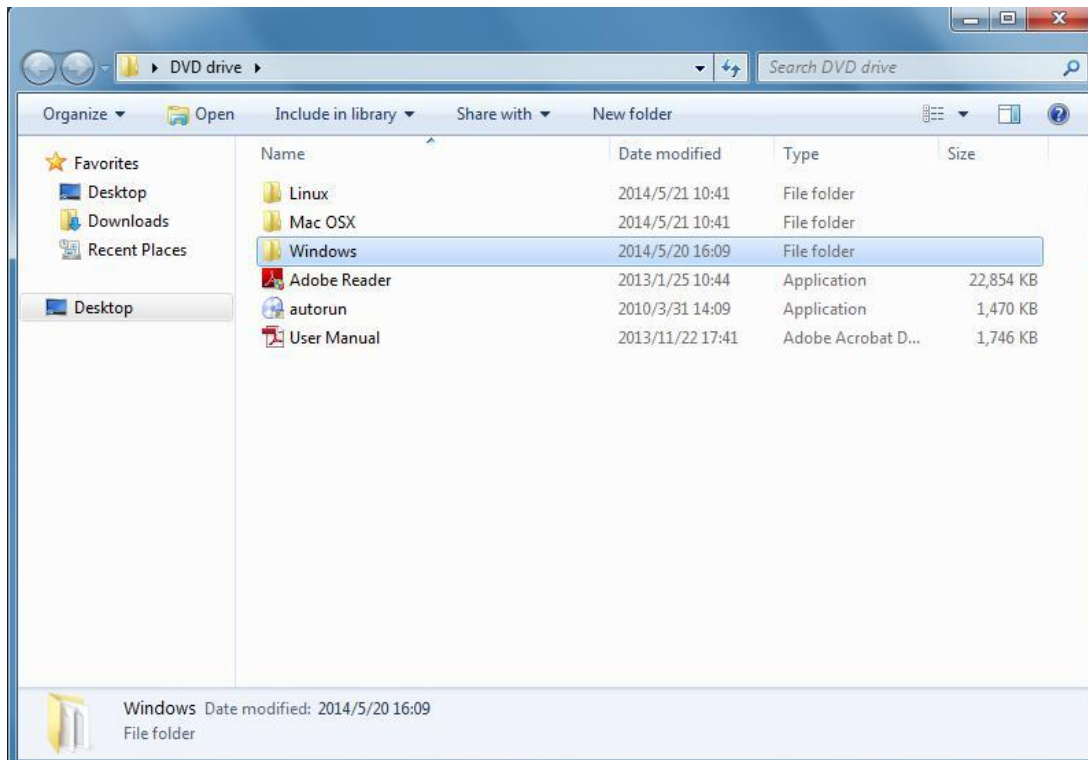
▸ DVD drive ▸

Search DVD drive

Organize ▾ Open Include in library ▾ Share with ▾ New folder

Favorites
Desktop
Downloads
Recent Places

Desktop

| Name | Date modified | Type | Size |
|---|---|---|---|
| Linux | 2014/5/21 10:41 | File folder | |
| Mac OSX | 2014/5/21 10:41 | File folder | |
| Windows | 2014/5/20 16:09 | File folder | |
| Adobe Reader | 2013/1/25 10:44 | Application | 22,854 KB |
| autorun | 2010/3/31 14:09 | Application | 1,470 KB |
| User Manual | 2013/11/22 17:41 | Adobe Acrobat D... | 1,746 KB |

Windows Date modified: 2014/5/20 16:09
File folder